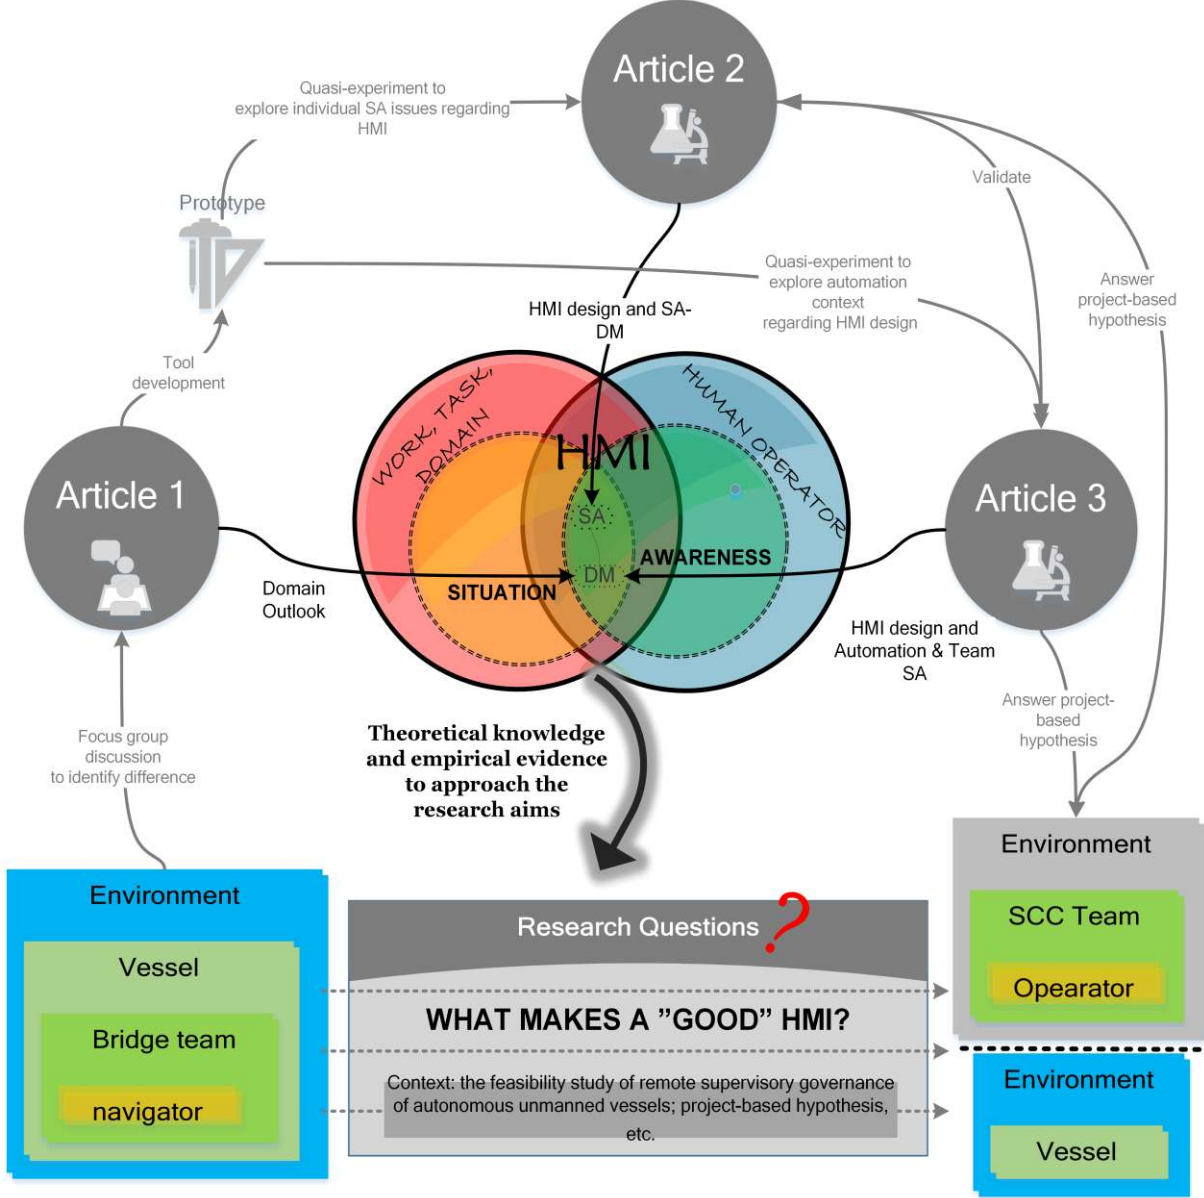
Article 2

Quasi-experiment to explore individual SA issues regarding HMI

Prototype

Validate

Answer project-based hypothesis

Quasi-experiment to explore automation context regarding HMI design

HMI design and SA-DM

Tool development

WORK, TASK, DOMAIN

HUMAN OPERATOR

HMI

SA

DM

AWARENESS

SITUATION

Article 1

Article 3

Domain Outlook

HMI design and Automation & Team SA

Answer project-based hypothesis

Focus group discussion to identify difference

Theoretical knowledge and empirical evidence to approach the research aims

Environment

SCC Team

Opearator

Environment

Vessel

Bridge team

navigator

Research Questions ?

WHAT MAKES A "GOOD" HMI?

Context: the feasibility study of remote supervisory governance of autonomous unmanned vessels; project-based hypothesis, etc.

Environment

Vessel